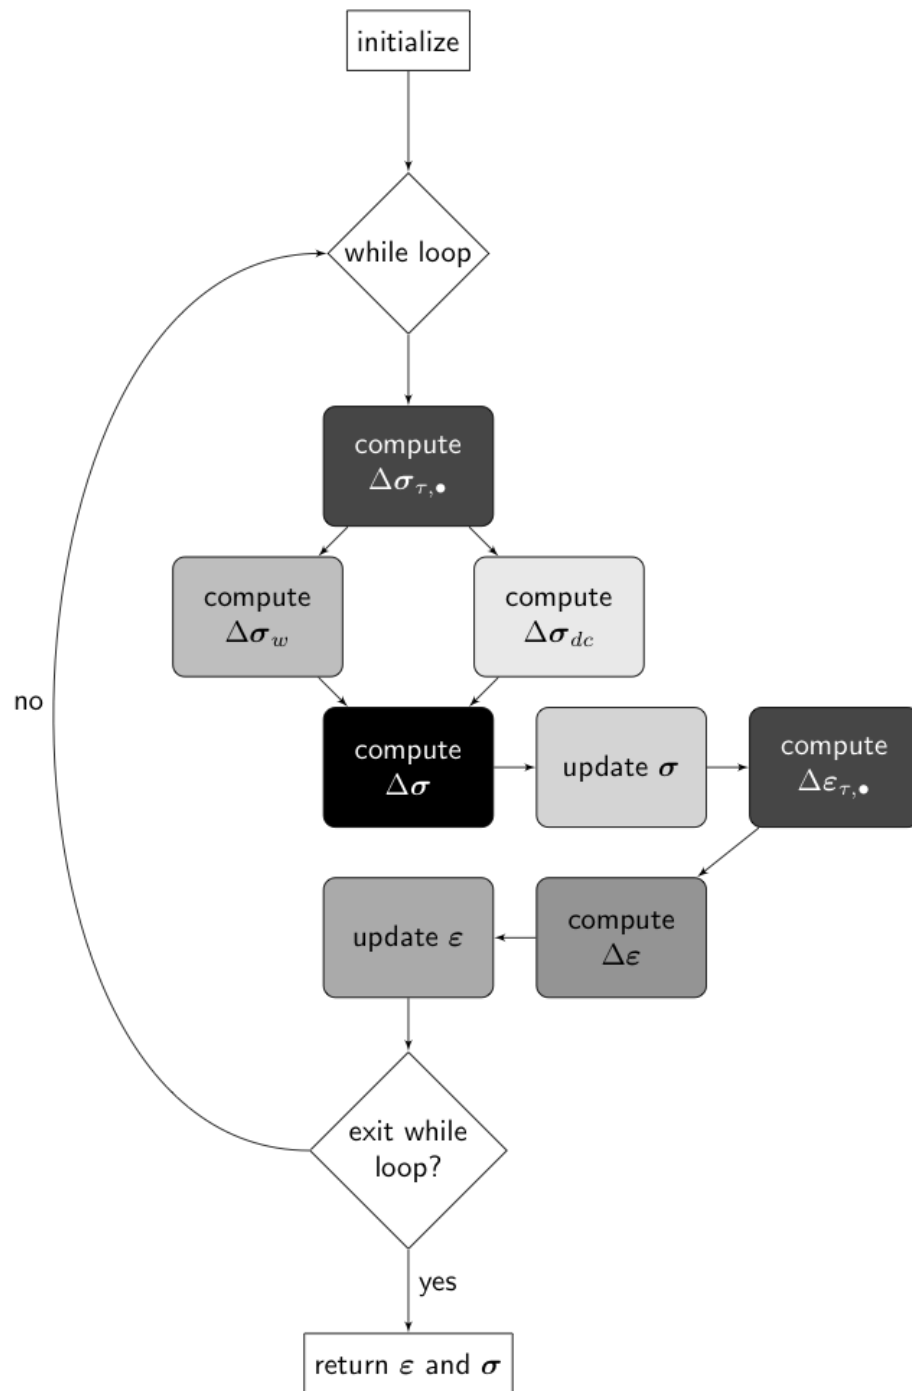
initialize

while loop

compute $\Delta\boldsymbol{\sigma}_{\tau,\bullet}$

compute $\Delta\boldsymbol{\sigma}_{w}$

compute $\Delta\boldsymbol{\sigma}_{dc}$

no

compute $\Delta\boldsymbol{\sigma}$

update $\boldsymbol{\sigma}$

compute $\Delta\varepsilon_{\tau,\bullet}$

update $\boldsymbol{\varepsilon}$

compute $\Delta\varepsilon$

exit while loop?

yes

return $\boldsymbol{\varepsilon}$ and $\boldsymbol{\sigma}$